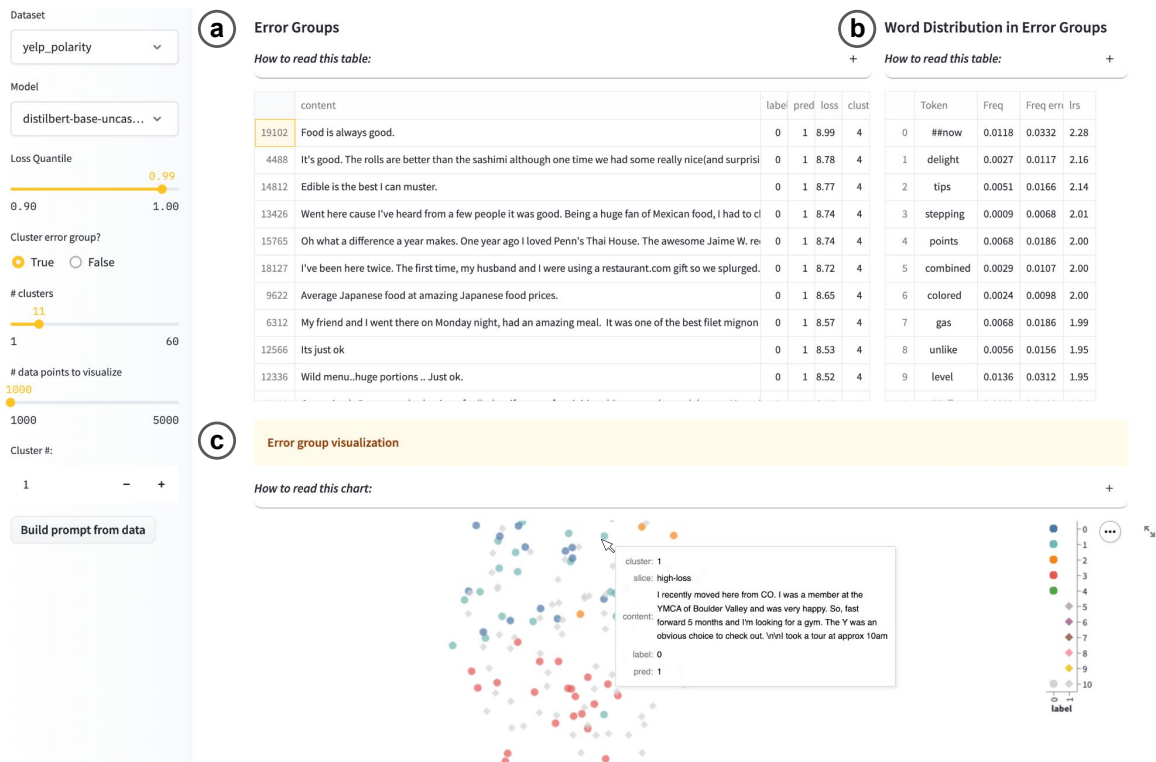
Dataset

yelp_polarity

Model

distilbert-base-uncas...

Loss Quantile

0.99

0.90 1.00

Cluster error group?

True False

# clusters

11

1 60

# data points to visualize

1000

1000 5000

Cluster #:

1 − +

Build prompt from data

a

Error Groups

How to read this table: +

| | content | label | pred | loss | clust |
|---|---|---|---|---|---|
| 19102 | Food is always good. | 0 | 1 | 8.99 | 4 |
| 4488 | It's good. The rolls are better than the sashimi although one time we had some really nice(and surprisi | 0 | 1 | 8.78 | 4 |
| 14812 | Edible is the best I can muster. | 0 | 1 | 8.77 | 4 |
| 13426 | Went here cause I've heard from a few people it was good. Being a huge fan of Mexican food, I had to cl | 0 | 1 | 8.74 | 4 |
| 15765 | Oh what a difference a year makes. One year ago I loved Penn's Thai House. The awesome Jaime W. re | 0 | 1 | 8.74 | 4 |
| 18127 | I've been here twice. The first time, my husband and I were using a restaurant.com gift so we splurged. | 0 | 1 | 8.72 | 4 |
| 9622 | Average Japanese food at amazing Japanese food prices. | 0 | 1 | 8.65 | 4 |
| 6312 | My friend and I went there on Monday night, had an amazing meal. It was one of the best filet mignon | 0 | 1 | 8.57 | 4 |
| 12566 | Its just ok | 0 | 1 | 8.53 | 4 |
| 12336 | Wild menu..huge portions .. Just ok. | 0 | 1 | 8.52 | 4 |

b

Word Distribution in Error Groups

How to read this table: +

| | Token | Freq | Freq err | lrs |
|---|---|---|---|---|
| 0 | ##now | 0.0118 | 0.0332 | 2.28 |
| 1 | delight | 0.0027 | 0.0117 | 2.16 |
| 2 | tips | 0.0051 | 0.0166 | 2.14 |
| 3 | stepping | 0.0009 | 0.0068 | 2.01 |
| 4 | points | 0.0068 | 0.0186 | 2.00 |
| 5 | combined | 0.0029 | 0.0107 | 2.00 |
| 6 | colored | 0.0024 | 0.0098 | 2.00 |
| 7 | gas | 0.0068 | 0.0186 | 1.99 |
| 8 | unlike | 0.0056 | 0.0156 | 1.95 |
| 9 | level | 0.0136 | 0.0312 | 1.95 |

c

Error group visualization

How to read this chart: +

cluster: 1
slice: high-loss
content: I recently moved here from CO. I was a member at the YMCA of Boulder Valley and was very happy. So, fast forward 5 months and I'm looking for a gym. The Y was an obvious choice to check out. \n\nI took a tour at approx 10am
label: 0
pred: 1

0 1 2 3 4 5 6 7 8 9 10
0 1
label